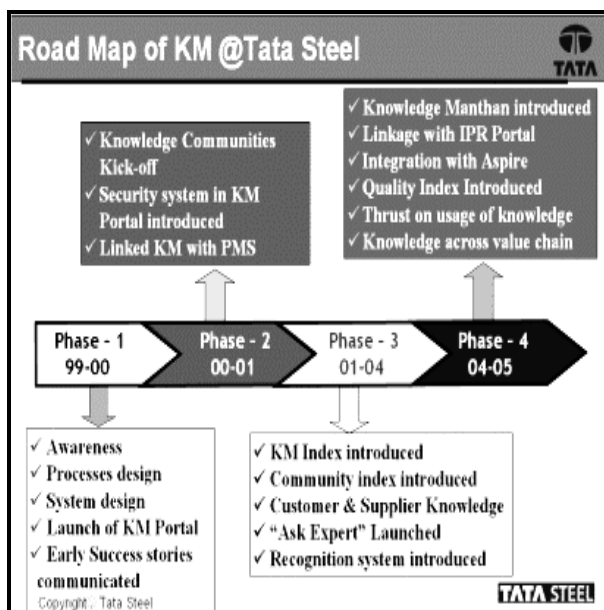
Road Map of KM @Tata Steel

TATA

✓ Knowledge Communities Kick-off
✓ Security system in KM Portal introduced
✓ Linked KM with PMS

✓ Knowledge Manthan introduced
✓ Linkage with IPR Portal
✓ Integration with Aspire
✓ Quality Index Introduced
✓ Thrust on usage of knowledge
✓ Knowledge across value chain

Phase - 1
99-00

Phase - 2
00-01

Phase - 3
01-04

Phase - 4
04-05

✓ Awareness
✓ Processes design
✓ System design
✓ Launch of KM Portal
✓ Early Success stories communicated

✓ KM Index introduced
✓ Community index introduced
✓ Customer & Supplier Knowledge
✓ "Ask Expert" Launched
✓ Recognition system introduced

Copyright : Tata Steel

TATA STEEL